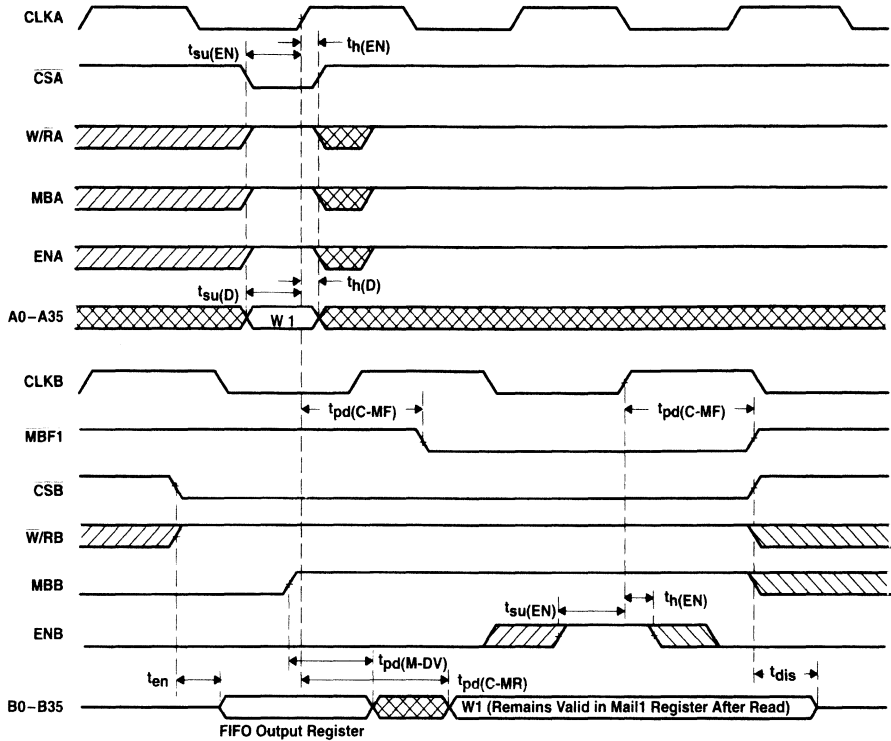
CLKA

$t_{su(EN)}$

$t_{h(EN)}$

$\overline{CSA}$

W/$\overline{RA}$

MBA

ENA

$t_{su(D)}$

$t_{h(D)}$

A0–A35

W 1

CLKB

$t_{pd(C-MF)}$

$t_{pd(C-MF)}$

$\overline{MBF1}$

$\overline{CSB}$

$\overline{W}$/RB

MBB

$t_{su(EN)}$

$t_{h(EN)}$

ENB

$t_{en}$

$t_{pd(M-DV)}$

$t_{dis}$

$t_{pd(C-MR)}$

B0–B35

W1 (Remains Valid in Mail1 Register After Read)

FIFO Output Register